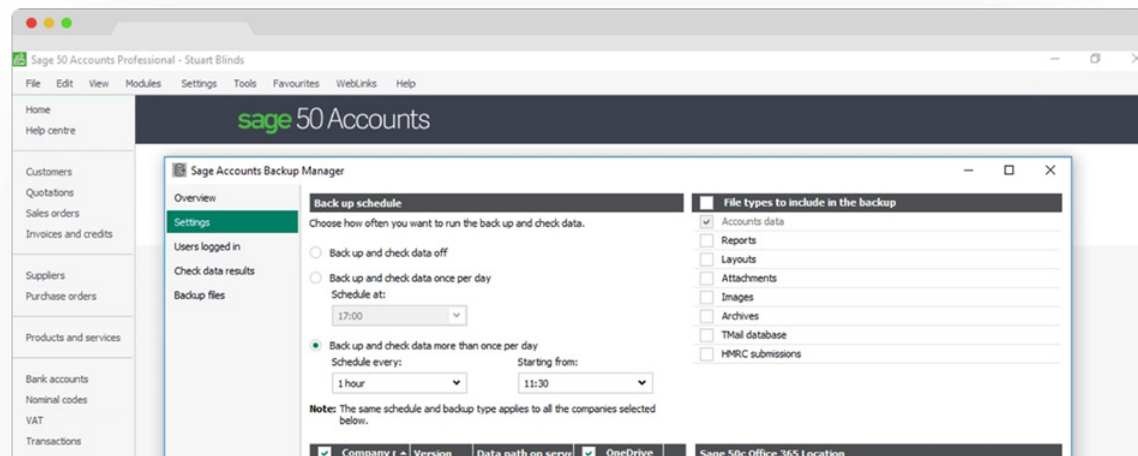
Sage 50 Accounts Professional - Stuart Blinds

File Edit View Modules Settings Tools Favourites WebLinks Help

Home
Help centre

Customers
Quotations
Sales orders
Invoices and credits

Suppliers
Purchase orders

Products and services

Bank accounts
Nominal codes
VAT
Transactions

sage 50 Accounts

Sage Accounts Backup Manager

Overview
Settings
Users logged in
Check data results
Backup files

Back up schedule

Choose how often you want to run the back up and check data.

Back up and check data off

Back up and check data once per day

Schedule at:

17:00

Back up and check data more than once per day

Schedule every:

1 hour

Starting from:

11:30

Note: The same schedule and backup type applies to all the companies selected below.

File types to include in the backup

Accounts data
Reports
Layouts
Attachments
Images
Archives
TMail database
HMRC submissions

Company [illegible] Version Data path on serv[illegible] OneDrive

Sage 50c Office 365 Location